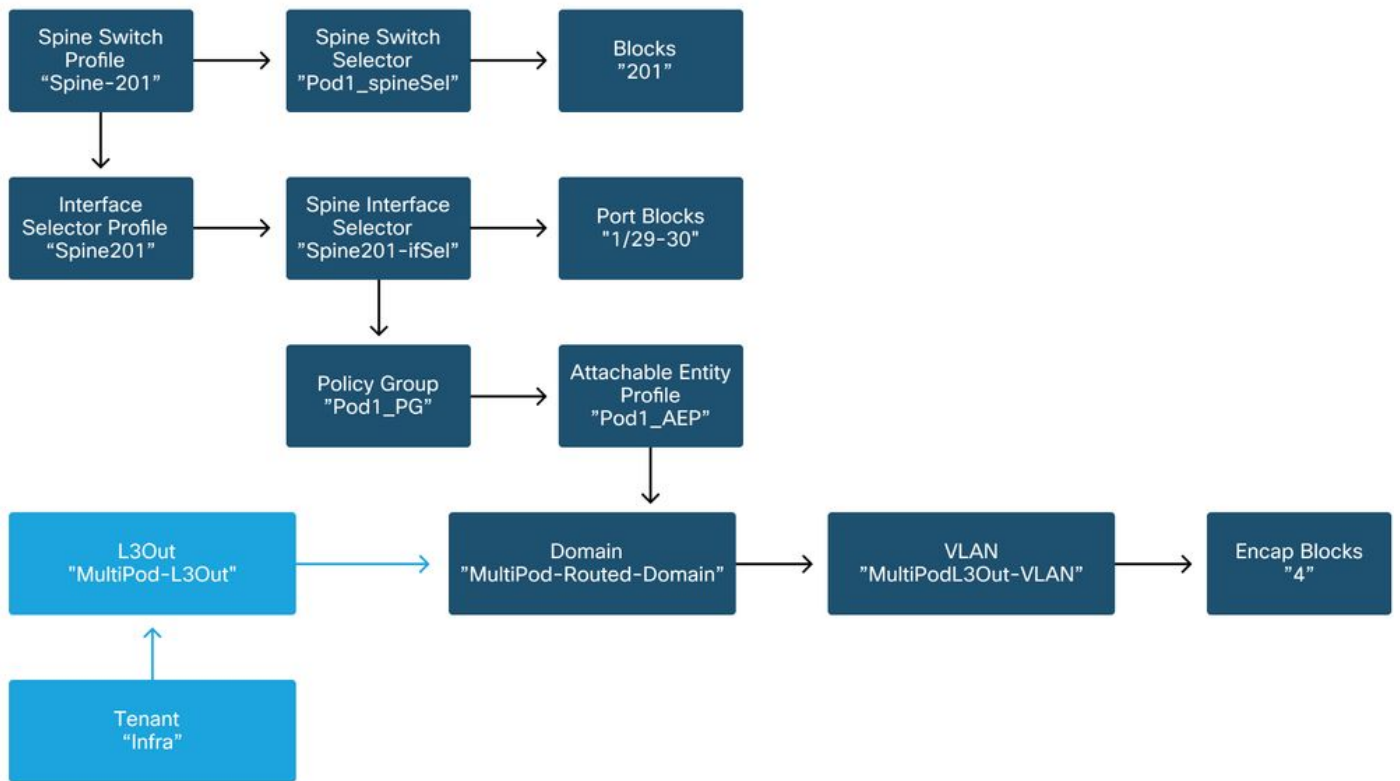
Spine Switch Profile “Spine-201”

Spine Switch Selector ”Pod1_spineSel”

Blocks ”201”

Interface Selector Profile “Spine201”

Spine Interface Selector ”Spine201-ifSel”

Port Blocks ”1/29-30”

Policy Group ”Pod1_PG”

Attachable Entity Profile ”Pod1_AEP”

L3Out ”MultiPod-L3Out”

Domain ”MultiPod-Routed-Domain”

VLAN ”MultiPodL3Out-VLAN”

Encap Blocks ”4”

Tenant “Infra”